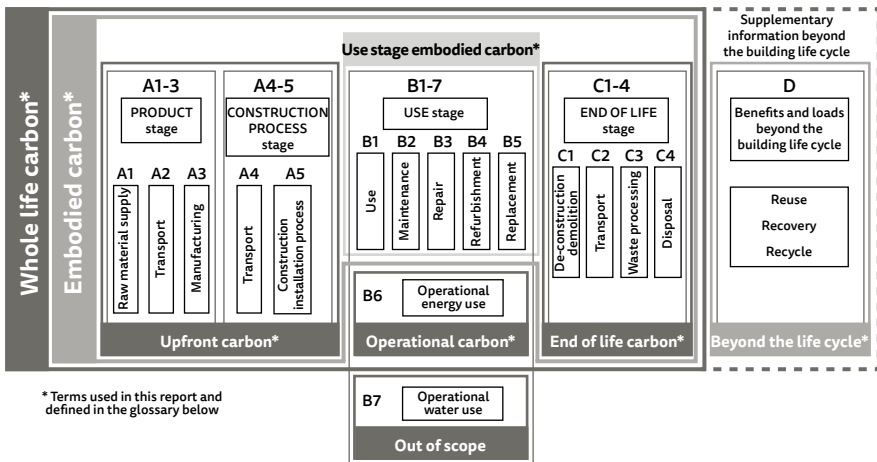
Whole life carbon*

Embodied carbon*

Use stage embodied carbon*

Supplementary information beyond the building life cycle

A1-3

PRODUCT stage

A1 A2 A3

Raw material supply

Transport

Manufacturing

A4-5

CONSTRUCTION PROCESS stage

A4 A5

Transport

Construction installation process

Upfront carbon*

B1-7

USE stage

B1 B2 B3 B4 B5

Use

Maintenance

Repair

Refurbishment

Replacement

B6 Operational energy use

Operational carbon*

C1-4

END OF LIFE stage

C1 C2 C3 C4

De-construction demolition

Transport

Waste processing

Disposal

End of life carbon*

D

Benefits and loads beyond the building life cycle

Reuse

Recovery

Recycle

Beyond the life cycle*

* Terms used in this report and defined in the glossary below

B7 Operational water use

Out of scope